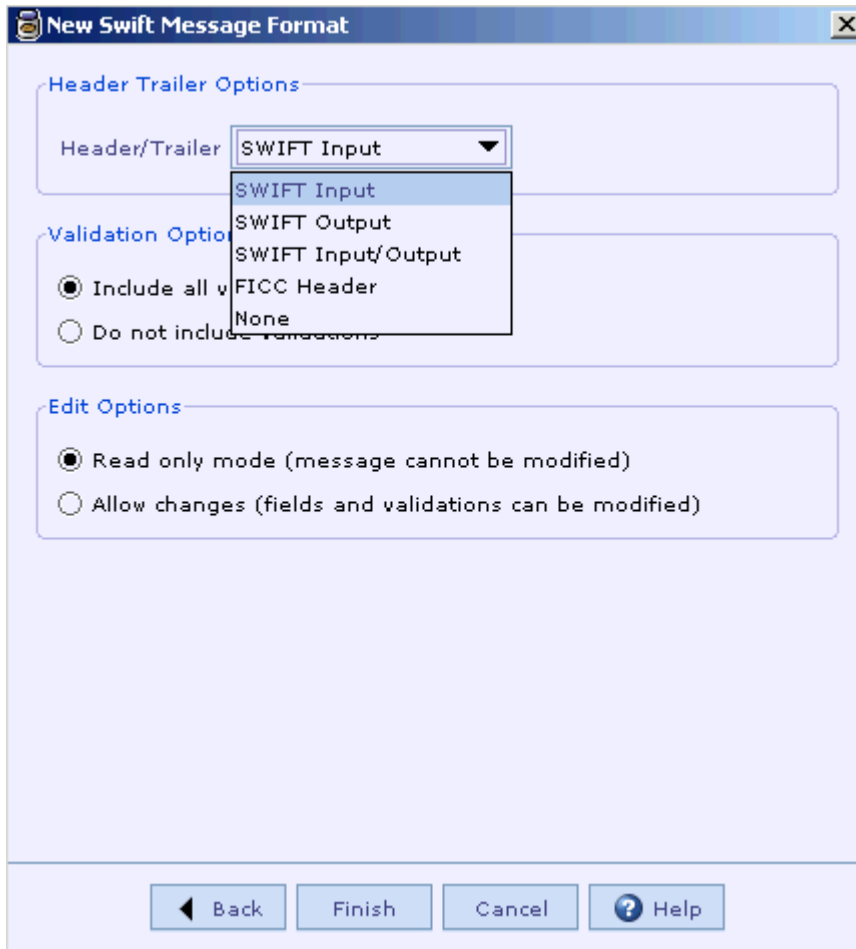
New Swift Message Format

Header Trailer Options

Header/Trailer SWIFT Input

SWIFT Input
SWIFT Output
SWIFT Input/Output
FICC Header
None

Validation Optio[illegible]

Include all v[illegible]

Do not inclu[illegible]

Edit Options

Read only mode (message cannot be modified)

Allow changes (fields and validations can be modified)

Back Finish Cancel Help